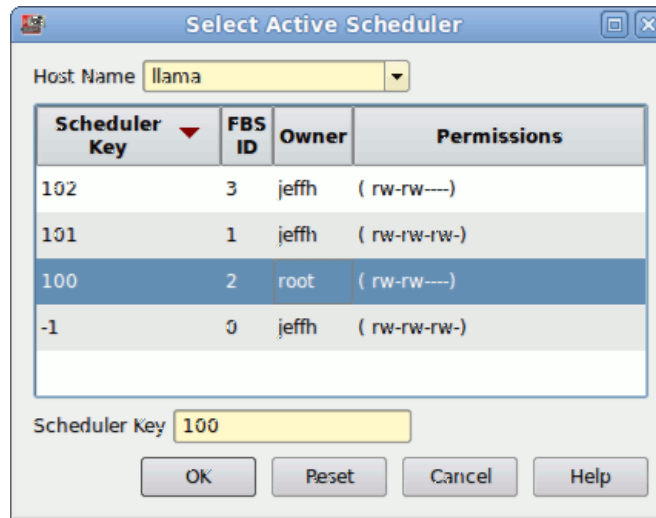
Select Active Scheduler

Host Name llama

| Scheduler Key | FBS ID | Owner | Permissions |
|---|---|---|---|
| 102 | 3 | jeffh | ( rw-rw----) |
| 101 | 1 | jeffh | ( rw-rw-rw-) |
| 100 | 2 | root | ( rw-rw----) |
| -1 | 0 | jeffh | ( rw-rw-rw-) |

Scheduler Key 100

OK Reset Cancel Help